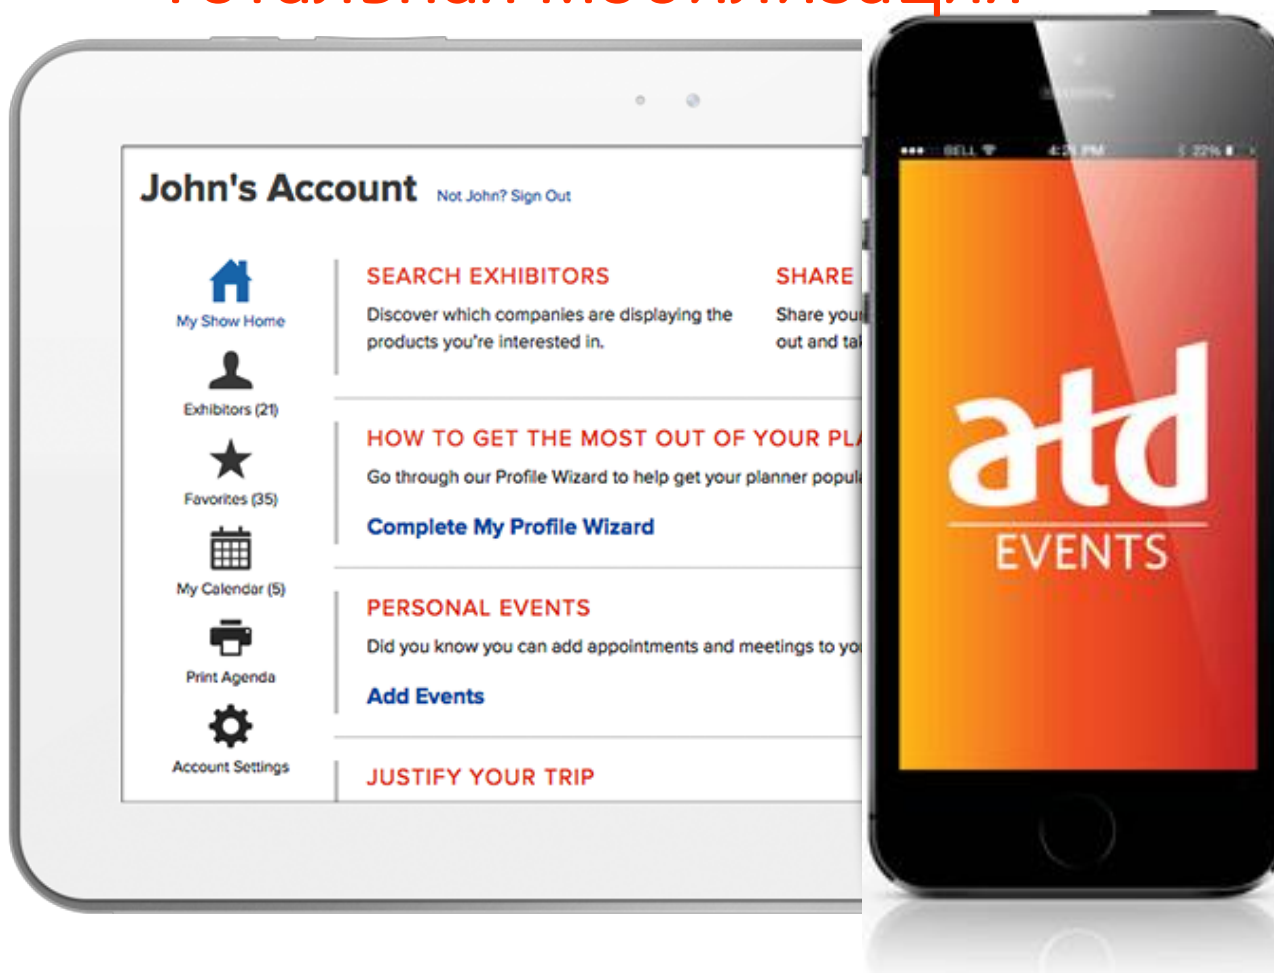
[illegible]

John's Account Not John? Sign Out

My Show Home

Exhibitors (21)

Favorites (35)

My Calendar (5)

Print Agenda

Account Settings

SEARCH EXHIBITORS

Discover which companies are displaying the products you're interested in.

SHARE

Share you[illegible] out and ta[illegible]

HOW TO GET THE MOST OUT OF YOUR PL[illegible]

Go through our Profile Wizard to help get your planner popul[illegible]

Complete My Profile Wizard

PERSONAL EVENTS

Did you know you can add appointments and meetings to yo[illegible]

Add Events

JUSTIFY YOUR TRIP

BELL 4:21 PM 22%

atd

EVENTS